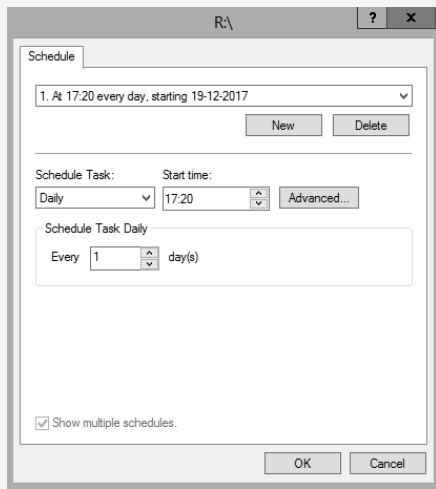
R:\

?

x

Schedule

1. At 17:20 every day, starting 19-12-2017

New

Delete

Schedule Task:

Daily

Start time:

17:20

Advanced...

Schedule Task Daily

Every 1 day(s)

Show multiple schedules.

OK

Cancel